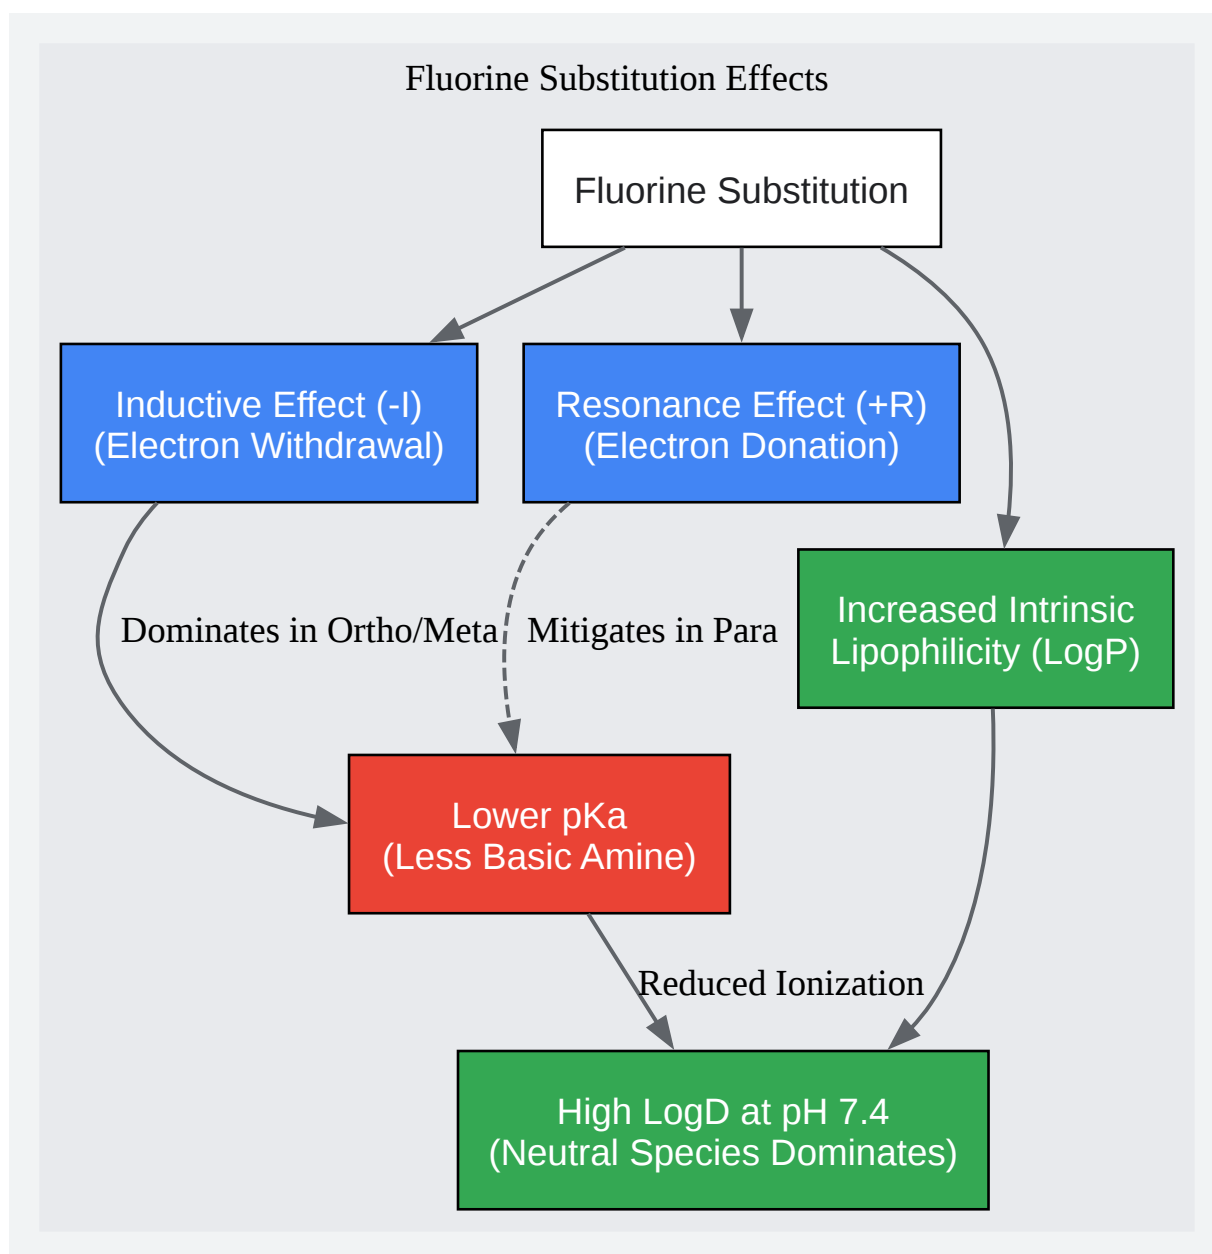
Fluorine Substitution Effects

Fluorine Substitution

Inductive Effect (-I)
(Electron Withdrawal)

Resonance Effect (+R)
(Electron Donation)

Increased Intrinsic Lipophilicity (LogP)

Dominates in Ortho/Meta

Mitigates in Para

Lower pKa
(Less Basic Amine)

Reduced Ionization

High LogD at pH 7.4
(Neutral Species Dominates)